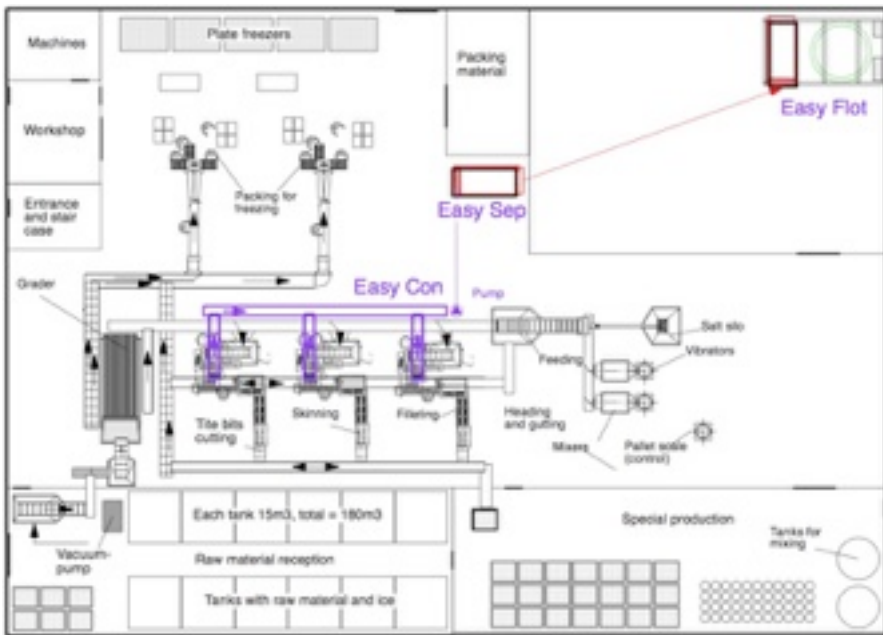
Machines

Plate freezers

Packing material

Easy Flot

Workshop

Packing for freezing

Entrance and stair case

Easy Sep

Grader

Easy Con

Pump

Salt silo

Vibrators

Feeding

Tite bits cutting

Skinning

Filleting

Heading and gutting

Mixers

Pallet scale (control)

Each tank 15m3, total = 180m3

Special production

Tanks for mixing

Vacuum-pump

Raw material reception

Tanks with raw material and ice